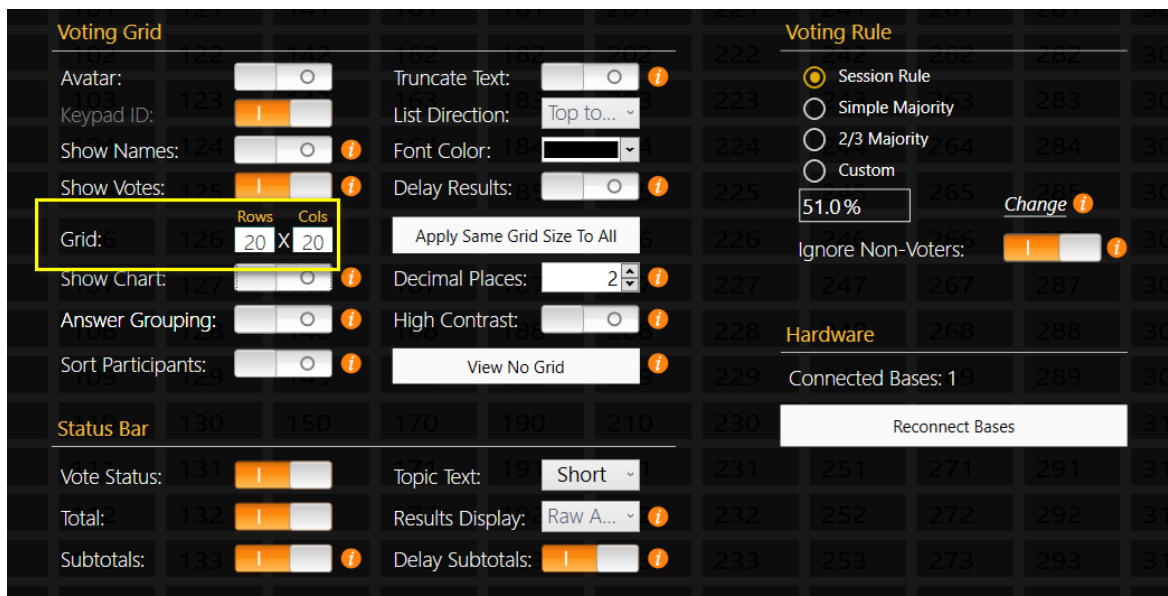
Voting Grid

Avatar:

Keypad ID:

Show Names:

Show Votes:

Rows Cols

Grid: 20 X 20

Show Chart:

Answer Grouping:

Sort Participants:

Truncate Text:

List Direction: Top to...

Font Color:

Delay Results:

Apply Same Grid Size To All

Decimal Places: 2

High Contrast:

View No Grid

Status Bar

Vote Status:

Total:

Subtotals:

Topic Text: Short

Results Display: Raw A...

Delay Subtotals:

Voting Rule

Session Rule

Simple Majority

2/3 Majority

Custom

51.0%

Change

Ignore Non-Voters:

Hardware

Connected Bases: 1

Reconnect Bases